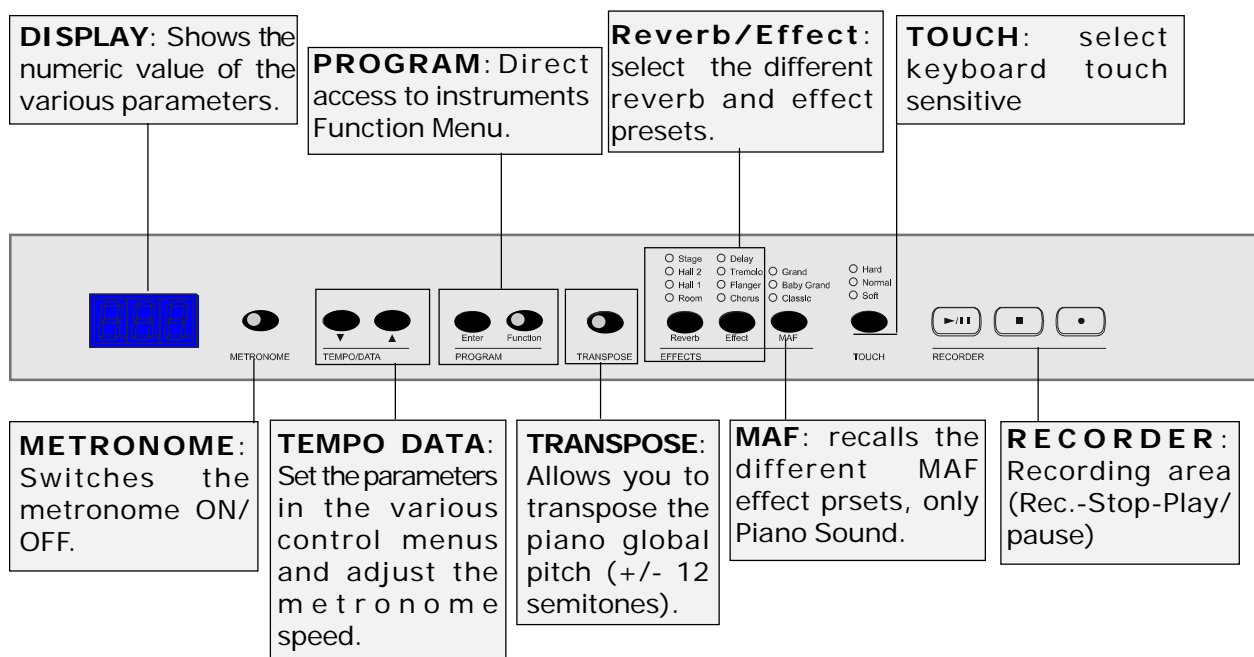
**DISPLAY**: Shows the numeric value of the various parameters.

**PROGRAM**: Direct access to instruments Function Menu.

**Reverb/Effect**: select the different reverb and effect presets.

**TOUCH**: select keyboard touch sensitive

METRONOME

▼ ▲

TEMPO/DATA

Enter Function

PROGRAM

TRANSPOSE

Stage
Hall 2
Hall 1
Room

Delay
Tremolo
Flanger
Chorus

Reverb Effect

EFFECTS

Grand
Baby Grand
Classic

MAF

Hard
Normal
Soft

TOUCH

►/II ■ ●

RECORDER

**METRONOME**: Switches the metronome ON/ OFF.

**TEMPO DATA**: Set the parameters in the various control menus and adjust the metronome speed.

**TRANSPOSE**: Allows you to transpose the piano global pitch (+/- 12 semitones).

**MAF**: recalls the different MAF effect prsets, only Piano Sound.

**RECORDER**: Recording area (Rec.-Stop-Play/ pause)